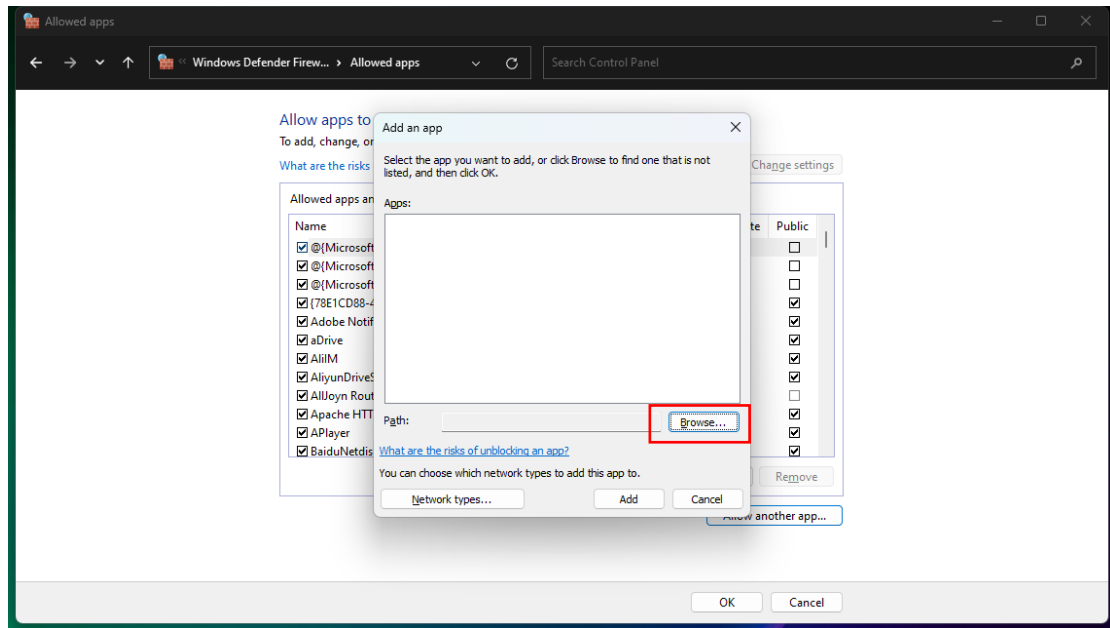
Allowed apps

Windows Defender Firew... › Allowed apps

Search Control Panel

Allow apps to

To add, change, or

What are the risks

Change settings

Allowed apps an

Name

@{Microsoft

@{Microsoft

@{Microsoft

{78E1CD88-4

Adobe Notif

aDrive

AliIM

AliyunDrive

AllJoyn Rout

Apache HTT

APlayer

BaiduNetdis

te

Public

Remove

Allow another app...

Add an app

Select the app you want to add, or click Browse to find one that is not listed, and then click OK.

Apps:

Path:

Browse...

What are the risks of unblocking an app?

You can choose which network types to add this app to.

Network types...

Add

Cancel

OK

Cancel